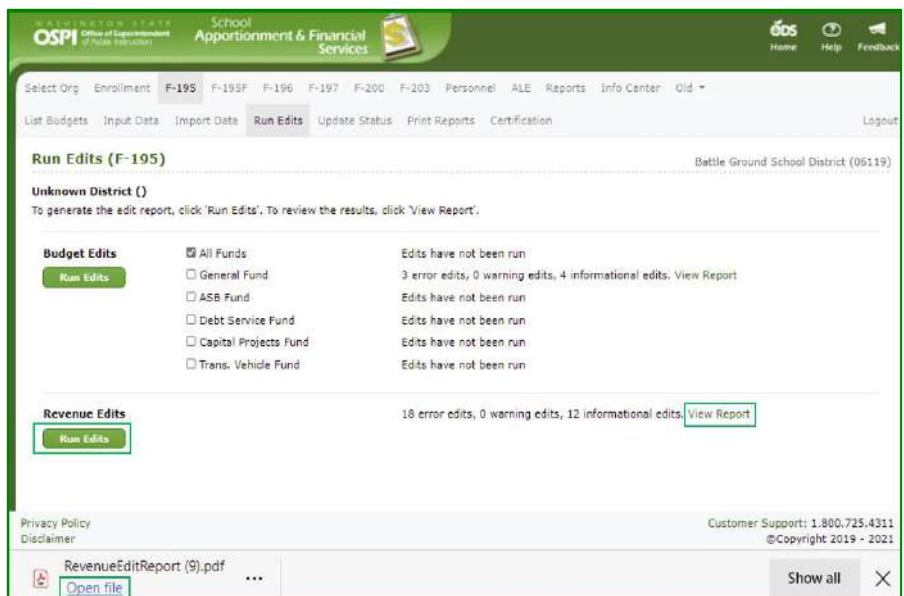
WASHINGTON STATE OSPI Office of Superintendent of Public Instruction

School Apportionment & Financial Services

EDS Home

Help

Feedback

Select Org Enrollment F-195 F-195F F-196 F-197 F-200 F-203 Personnel ALE Reports Info Center Old ▾

List Budgets Input Data Import Data Run Edits Update Status Print Reports Certification

Logout

Run Edits (F-195)

Battle Ground School District (06119)

Unknown District ()

To generate the edit report, click 'Run Edits'. To review the results, click 'View Report'.

Budget Edits

Run Edits

All Funds — Edits have not been run

General Fund — 3 error edits, 0 warning edits, 4 informational edits. View Report

ASB Fund — Edits have not been run

Debt Service Fund — Edits have not been run

Capital Projects Fund — Edits have not been run

Trans. Vehicle Fund — Edits have not been run

Revenue Edits

Run Edits

18 error edits, 0 warning edits, 12 informational edits. View Report

Privacy Policy

Disclaimer

Customer Support: 1.800.725.4311

©Copyright 2019 - 2021

RevenueEditReport (9).pdf

Open file

...

Show all

X